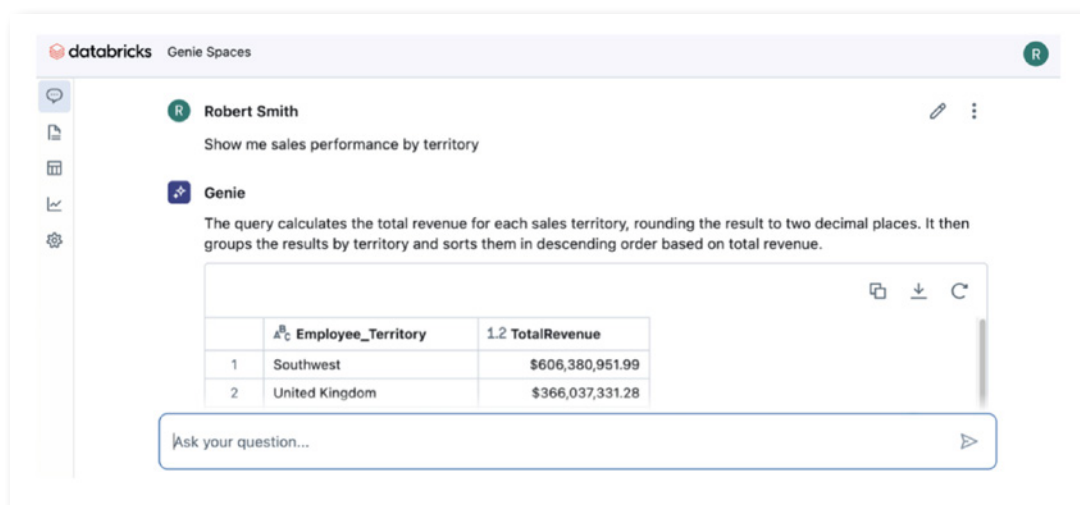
databricks Genie Spaces

R

R Robert Smith

Show me sales performance by territory

Genie

The query calculates the total revenue for each sales territory, rounding the result to two decimal places. It then groups the results by territory and sorts them in descending order based on total revenue.

| | ABC Employee_Territory | 1.2 TotalRevenue |
|---|---|---|
| 1 | Southwest | $606,380,951.99 |
| 2 | United Kingdom | $366,037,331.28 |

Ask your question...